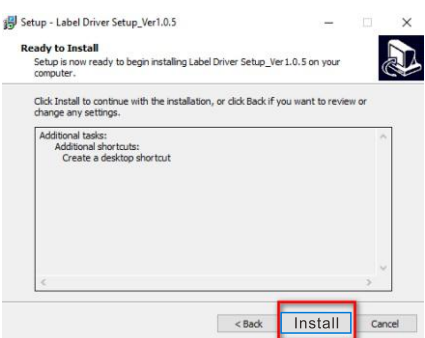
Setup - Label Driver Setup_Ver1.0.5

Ready to Install
Setup is now ready to begin installing Label Driver Setup_Ver1.0.5 on your computer.

Click Install to continue with the installation, or click Back if you want to review or change any settings.

Additional tasks:
Additional shortcuts:
Create a desktop shortcut

< Back
Install
Cancel